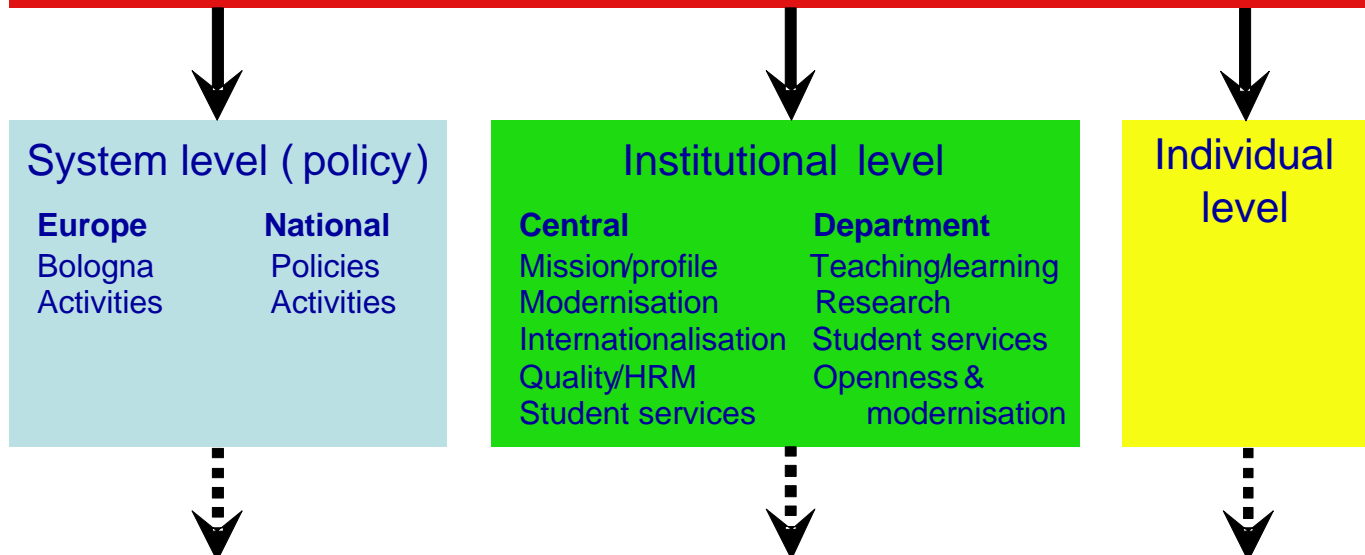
System level ( policy)

| Europe | National |
|---|---|
| Bologna | Policies |
| Activities | Activities |

Institutional level

| Central | Department |
|---|---|
| Mission/profile | Teaching/learning |
| Modernisation | Research |
| Internationalisation | Student services |
| Quality/HRM | Openness & modernisation |
| Student services | |

Individual level